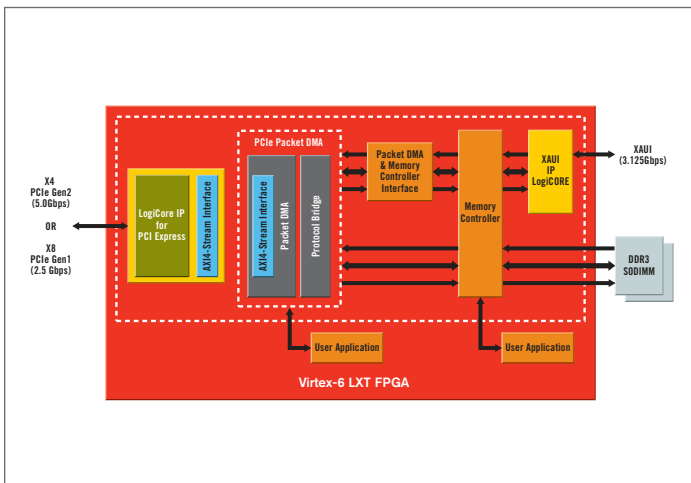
X4
PCIe Gen2
(5.0Gbps)

OR

X8
PCIe Gen1
(2.5 Gbps)

LogiCore IP
for
PCI Express

AXI4-Stream Interface

PCIe Packet DMA

AXI4-Stream Interface

Packet DMA

Protocol Bridge

Packet DMA
& Memory
Controller
Interface

Memory
Controller

XAUI
IP
LogiCORE

XAUI
(3.125Gbps)

DDR3
SODIMM

User Application

User Application

Virtex-6 LXT FPGA